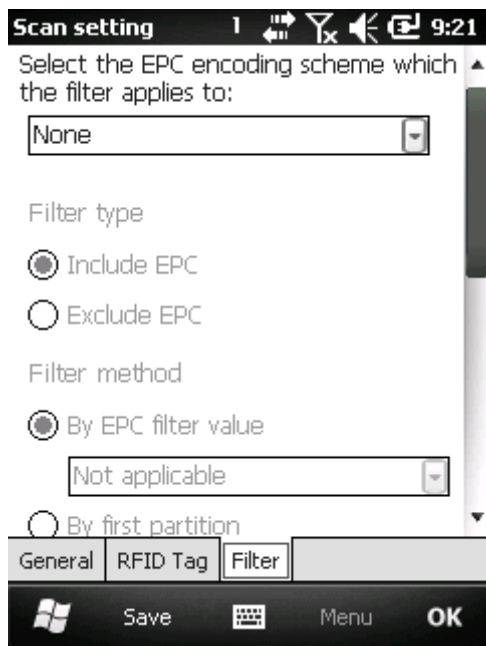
Scan setting 1 9:21

Select the EPC encoding scheme which the filter applies to:

None

Filter type

Include EPC

Exclude EPC

Filter method

By EPC filter value

Not applicable

By first partition

General | RFID Tag | Filter

Save Menu OK